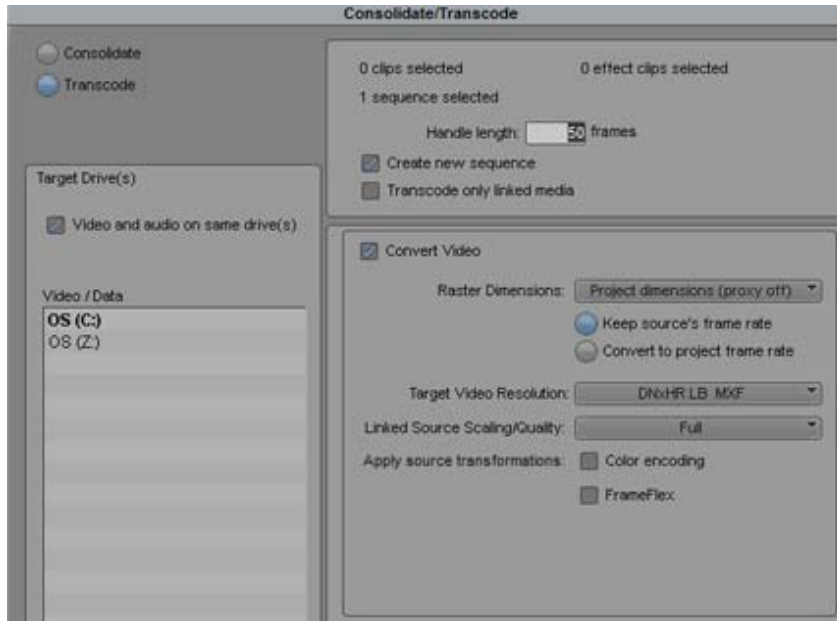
Consolidate/Transcode

Consolidate

Transcode

0 clips selected

0 effect clips selected

1 sequence selected

Handle length: 60 frames

Create new sequence

Transcode only linked media

Target Drive(s)

Video and audio on same drive(s)

Convert Video

Raster Dimensions: Project dimensions (proxy off)

Keep source's frame rate

Convert to project frame rate

Video / Data

OS (C:)

OS (Z:)

Target Video Resolution: DNxHR LB MXF

Linked Source Scaling/Quality: Full

Apply source transformations: Color encoding

FrameFlex